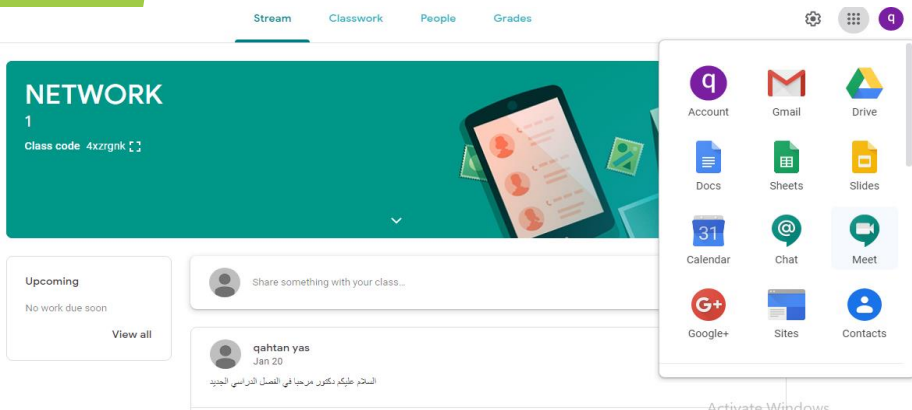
Stream Classwork People Grades

q

NETWORK
1
Class code 4xzrgnk

Account Gmail Drive
Docs Sheets Slides
31
Calendar Chat Meet
Google+ Sites Contacts

Upcoming
No work due soon
View all

Share something with your class...

qahtan yas
Jan 20
السلام عليكم دكتور مرحبا في الفصل الدراسي الجديد

Activate Windows